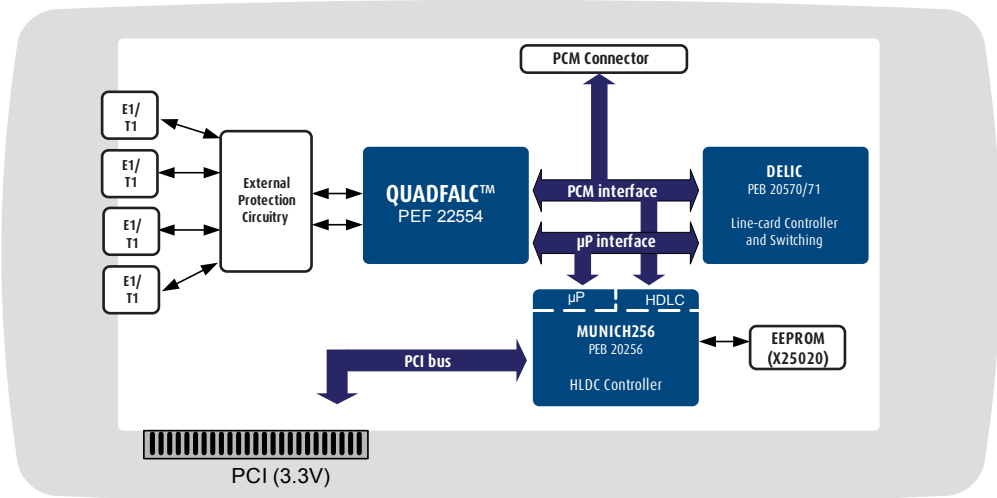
PCM Connector

E1/
T1

E1/
T1

E1/
T1

E1/
T1

External
Protection
Circuitry

QUADFALC™
PEF 22554

PCM interface

µP interface

DELIC
PEB 20570/71

Line-card Controller
and Switching

µP

HDLC

MUNICH256
PEB 20256

HLDC Controller

EEPROM
(X25020)

PCI bus

PCI (3.3V)